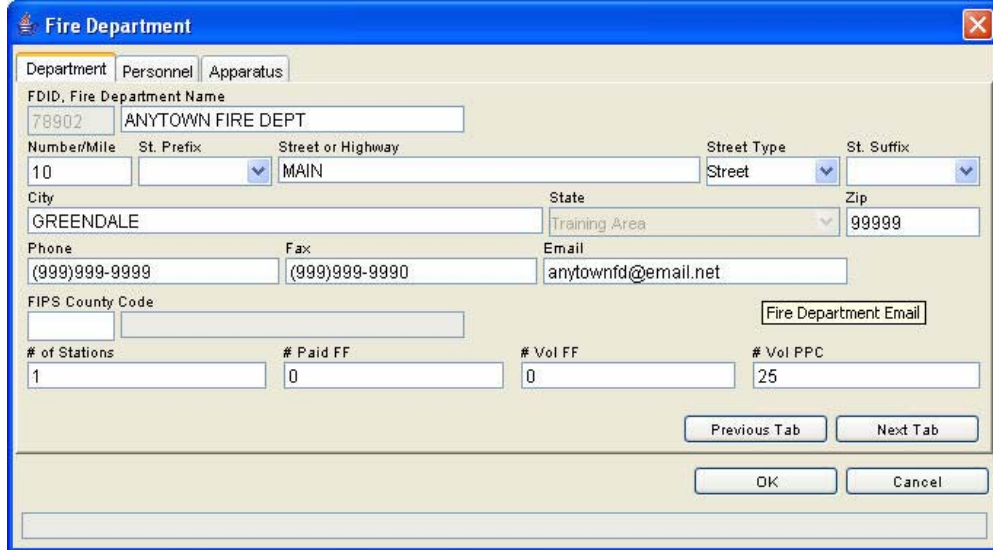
Fire Department

Department | Personnel | Apparatus

FDID, Fire Department Name
78902 | ANYTOWN FIRE DEPT

Number/Mile | St. Prefix | Street or Highway | Street Type | St. Suffix
10 | | MAIN | Street |

City | State | Zip
GREENDALE | Training Area | 99999

Phone | Fax | Email
(999)999-9999 | (999)999-9990 | anytownfd@email.net

FIPS County Code

Fire Department Email

# of Stations | # Paid FF | # Vol FF | # Vol PPC
1 | 0 | 0 | 25

Previous Tab | Next Tab

OK | Cancel